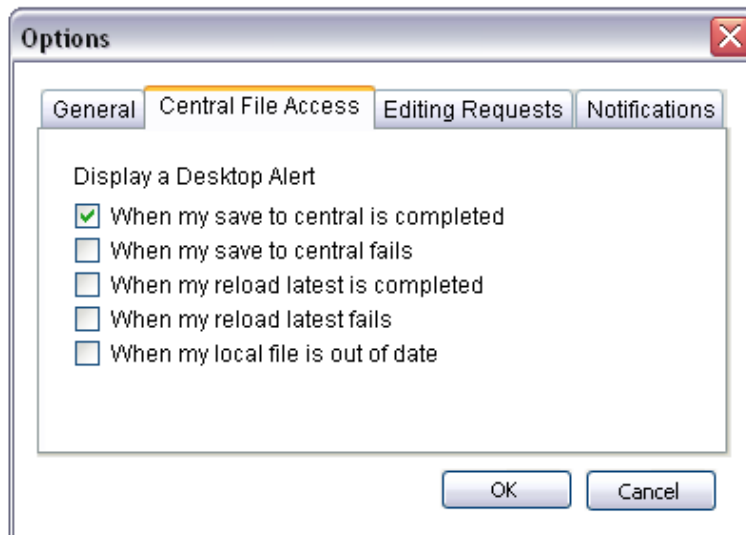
Options

General | Central File Access | Editing Requests | Notifications

Display a Desktop Alert

☑ When my save to central is completed
☐ When my save to central fails
☐ When my reload latest is completed
☐ When my reload latest fails
☐ When my local file is out of date

OK | Cancel